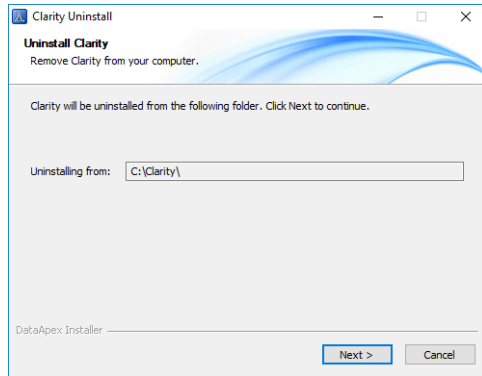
Clarity Uninstall

Uninstall Clarity
Remove Clarity from your computer.

Clarity will be uninstalled from the following folder. Click Next to continue.

Uninstalling from: C:\Clarity\

DataApex Installer

Next >
Cancel